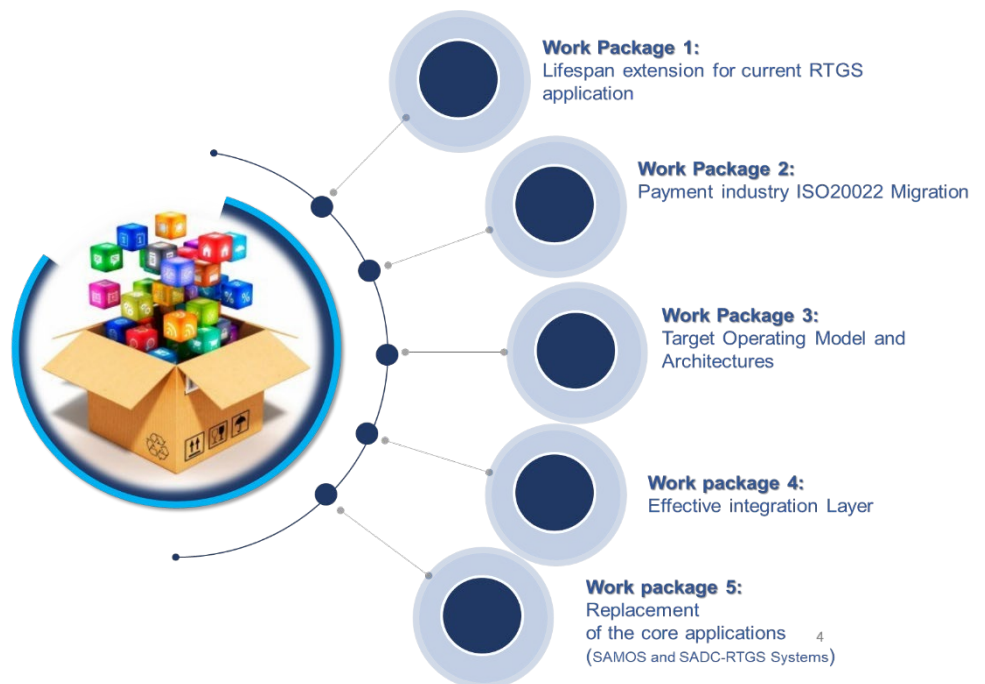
Work Package 1:
Lifespan extension for current RTGS application

Work Package 2:
Payment industry ISO20022 Migration

Work Package 3:
Target Operating Model and Architectures

Work package 4:
Effective integration Layer

Work package 5:
Replacement of the core applications
(SAMOS and SADC-RTGS Systems)

4